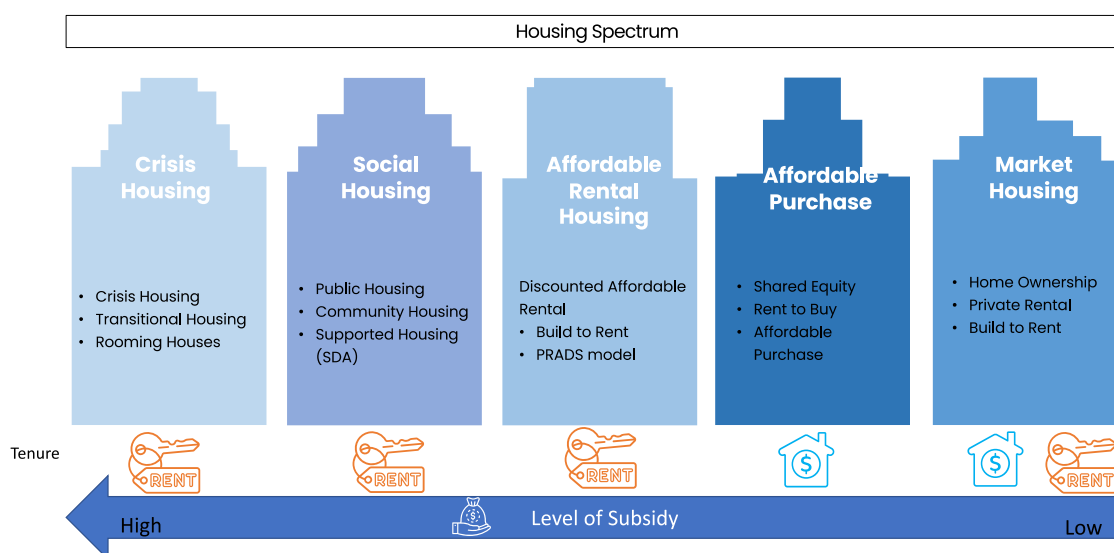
Housing Spectrum

Crisis Housing

- Crisis Housing
- Transitional Housing
- Rooming Houses

Social Housing

- Public Housing
- Community Housing
- Supported Housing (SDA)

Affordable Rental Housing

Discounted Affordable Rental
- Build to Rent
- PRADS model

Affordable Purchase

- Shared Equity
- Rent to Buy
- Affordable Purchase

Market Housing

- Home Ownership
- Private Rental
- Build to Rent

Tenure

RENT

RENT

RENT

$

$

RENT

High

Level of Subsidy

Low